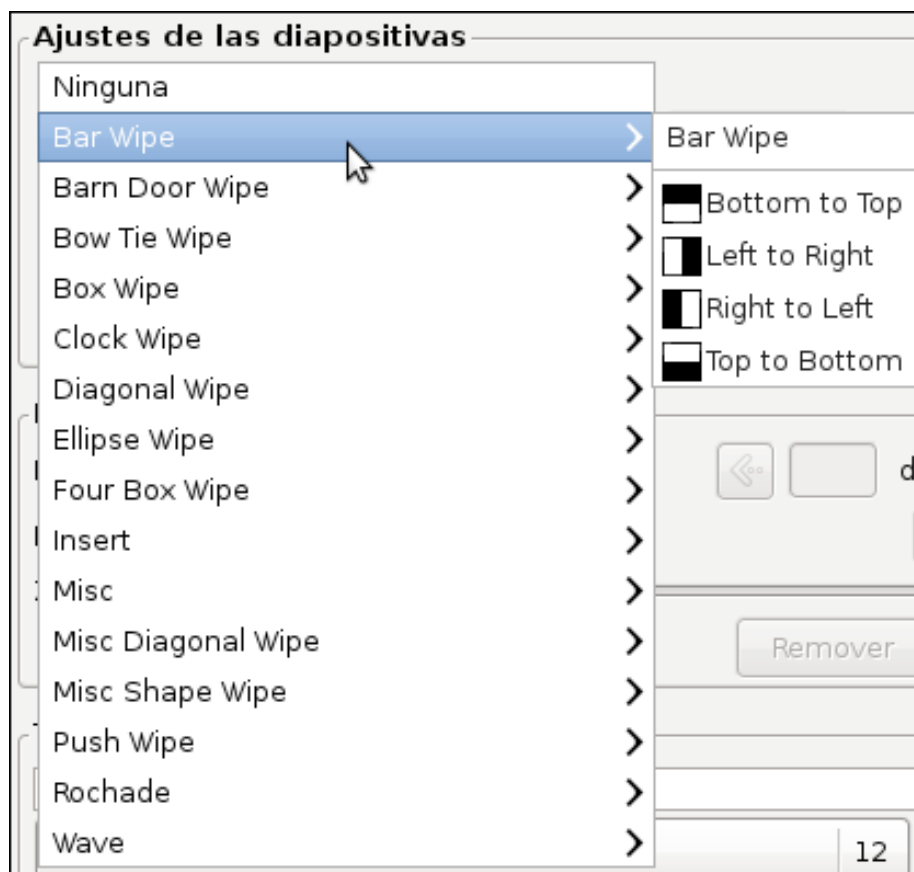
Ajustes de las diapositivas

Ninguna
Bar Wipe
Barn Door Wipe
Bow Tie Wipe
Box Wipe
Clock Wipe
Diagonal Wipe
Ellipse Wipe
Four Box Wipe
Insert
Misc
Misc Diagonal Wipe
Misc Shape Wipe
Push Wipe
Rochade
Wave

Bar Wipe
Bottom to Top
Left to Right
Right to Left
Top to Bottom

d

Remover

12